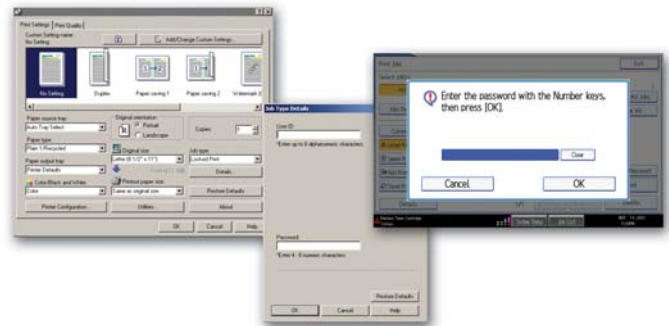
Print Settings | Print Quality

Custom Setting name:
No Setting

Add/Change Custom Settings...

No Setting
Duplex
Paper saving 1
Paper saving 2
Watermark

Paper source tray:
Auto Tray Select

Paper type:
Plain / Recycled

Paper output tray:
Printer Default

Color/Black and White:
Color

Original orientation
Portrait
Landscape

Original size:
Letter (8 1/2" x 11")

Printout paper size:
Same as original size

Copies:
1

Job type:
Locked Print

Details...

Restore Defaults

Printer Configuration...
Utilities...
About

OK
Cancel
Help

Job Type Details

User ID:
*Enter up to 8 alphanumeric characters.

Password:
*Enter 4 - 8 numeric characters.

Restore Defaults

OK
Cancel
Help

Print Job

Exit

Enter the password with the Number keys, then press [OK].

Clear

Cancel
OK

Details